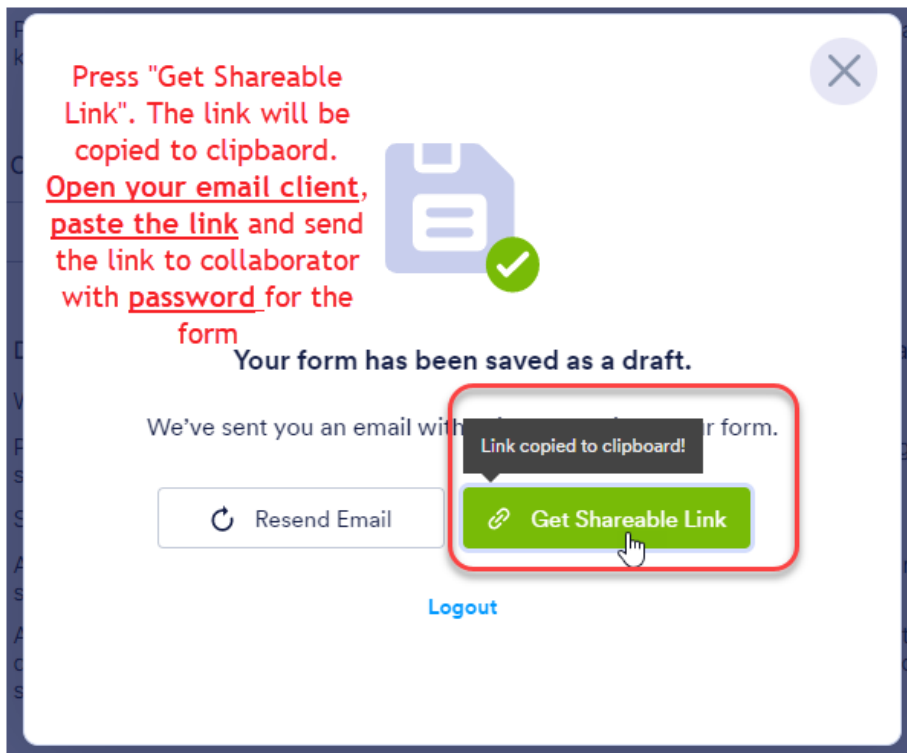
Press "Get Shareable Link". The link will be copied to clipbaord. Open your email client, paste the link and send the link to collaborator with password for the form

Your form has been saved as a draft.

We've sent you an email with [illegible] r form.

Link copied to clipboard!

Resend Email

Get Shareable Link

Logout